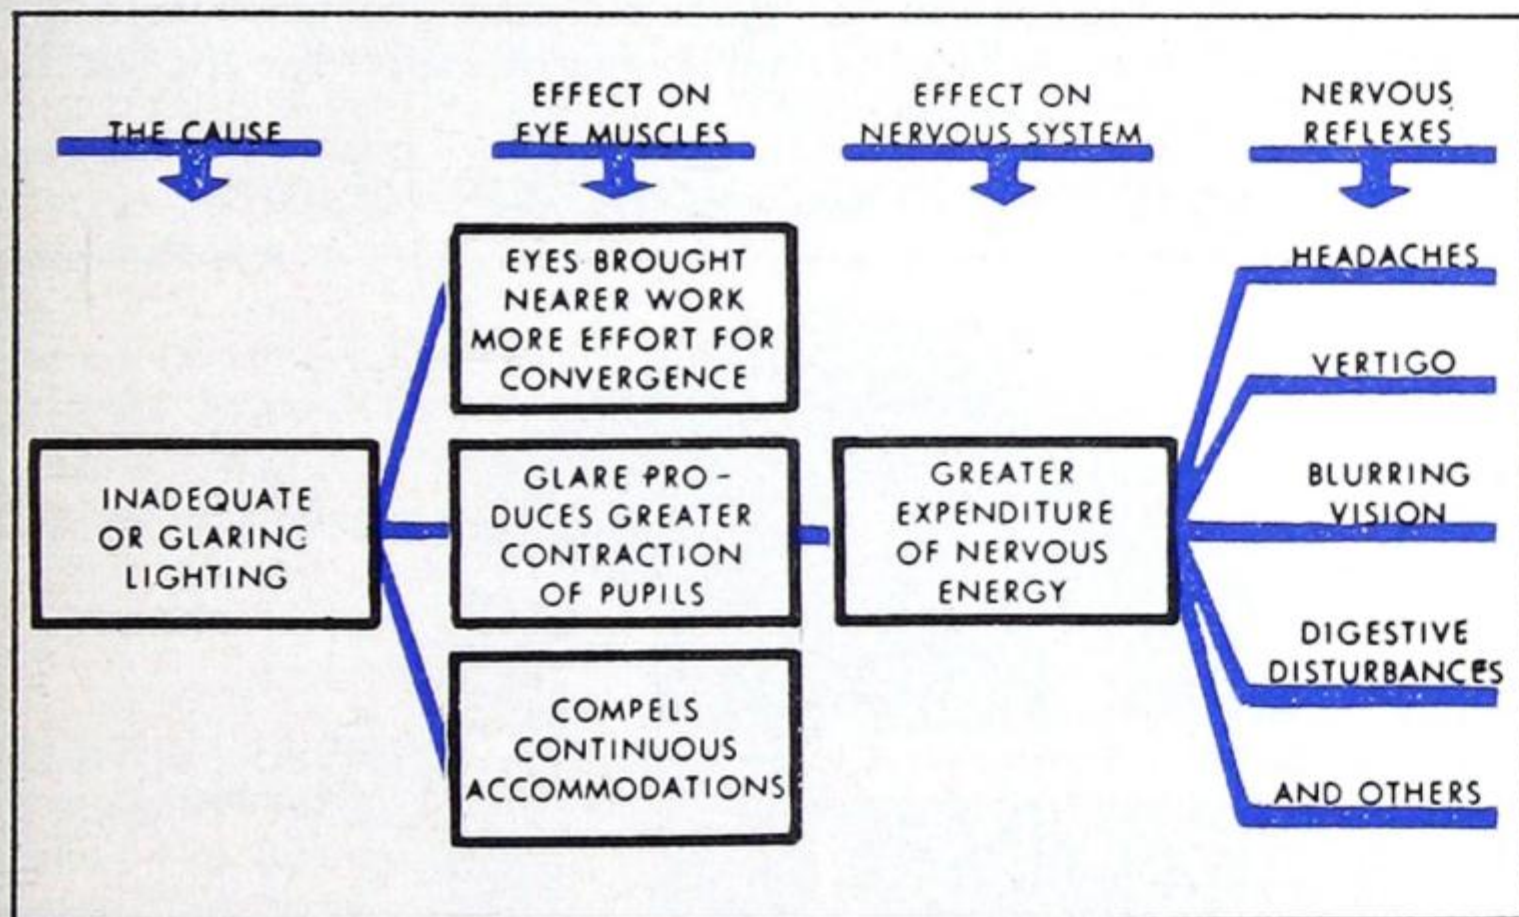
THE CAUSE

EFFECT ON EYE MUSCLES

EFFECT ON NERVOUS SYSTEM

NERVOUS REFLEXES

INADEQUATE OR GLARING LIGHTING

EYES BROUGHT NEARER WORK MORE EFFORT FOR CONVERGENCE

GLARE PRODUCES GREATER CONTRACTION OF PUPILS

COMPELS CONTINUOUS ACCOMMODATIONS

GREATER EXPENDITURE OF NERVOUS ENERGY

HEADACHES

VERTIGO

BLURRING VISION

DIGESTIVE DISTURBANCES

AND OTHERS